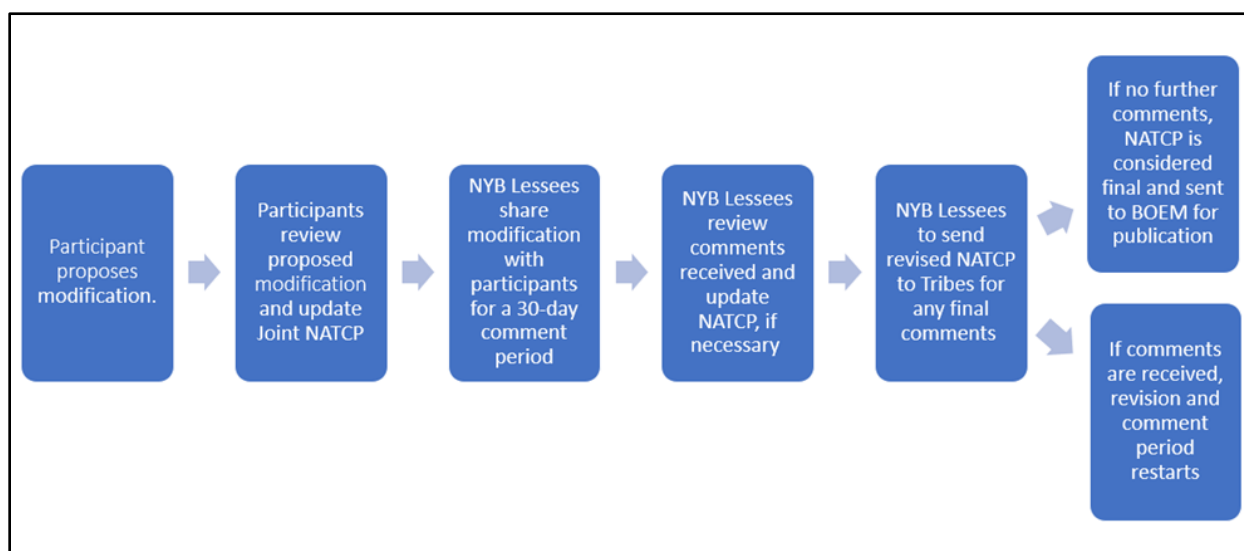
Participant proposes modification.

Participants review proposed modification and update Joint NATCP

NYB Lessees share modification with participants for a 30-day comment period

NYB Lessees review comments received and update NATCP, if necessary

NYB Lessees to send revised NATCP to Tribes for any final comments

If no further comments, NATCP is considered final and sent to BOEM for publication

If comments are received, revision and comment period restarts